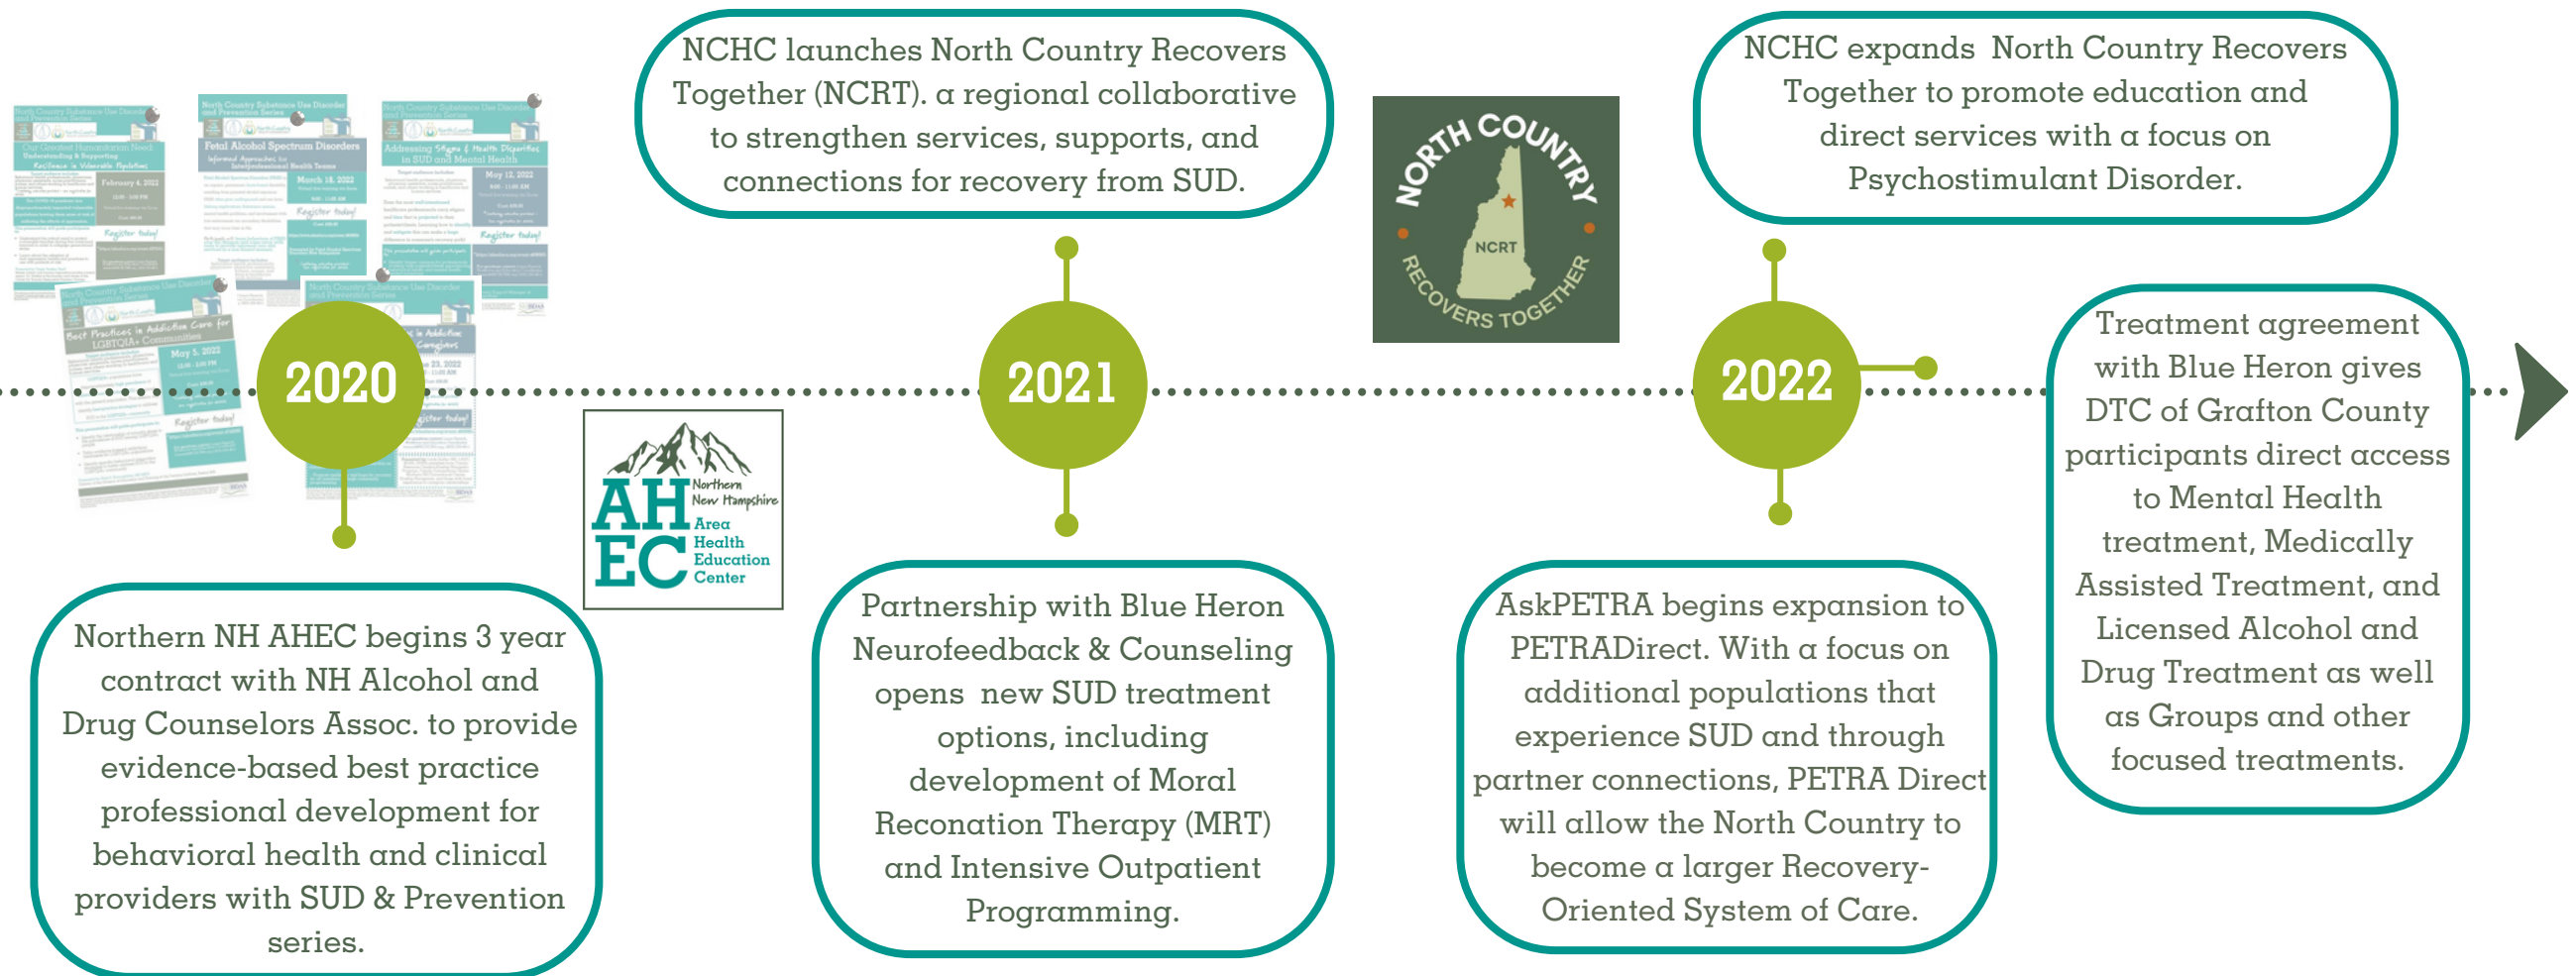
NCHC launches North Country Recovers Together (NCRT). a regional collaborative to strengthen services, supports, and connections for recovery from SUD.

NORTH COUNTRY
NCRT
RECOVERS TOGETHER

NCHC expands North Country Recovers Together to promote education and direct services with a focus on Psychostimulant Disorder.

2020

2021

2022

Treatment agreement with Blue Heron gives DTC of Grafton County participants direct access to Mental Health treatment, Medically Assisted Treatment, and Licensed Alcohol and Drug Treatment as well as Groups and other focused treatments.

AHEC Northern New Hampshire Area Health Education Center

Northern NH AHEC begins 3 year contract with NH Alcohol and Drug Counselors Assoc. to provide evidence-based best practice professional development for behavioral health and clinical providers with SUD & Prevention series.

Partnership with Blue Heron Neurofeedback & Counseling opens new SUD treatment options, including development of Moral Reconation Therapy (MRT) and Intensive Outpatient Programming.

AskPETRA begins expansion to PETRADirect. With a focus on additional populations that experience SUD and through partner connections, PETRA Direct will allow the North Country to become a larger Recovery-Oriented System of Care.